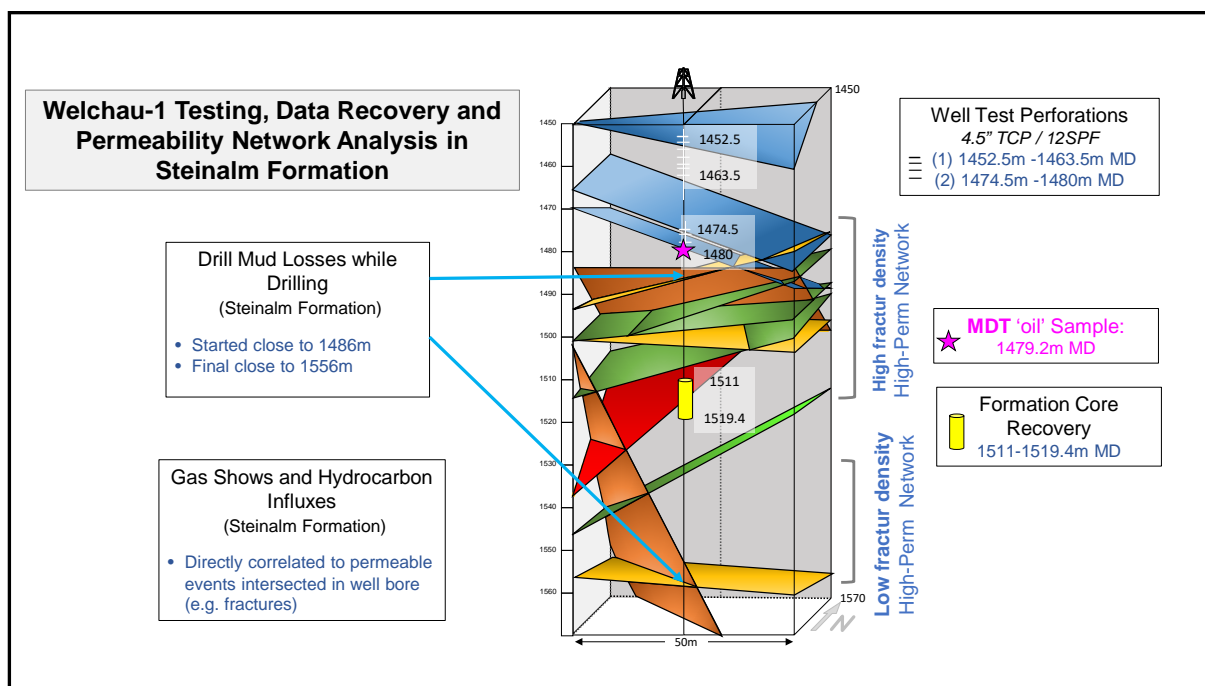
Welchau-1 Testing, Data Recovery and Permeability Network Analysis in Steinalm Formation

Drill Mud Losses while Drilling
(Steinalm Formation)

• Started close to 1486m
• Final close to 1556m

Gas Shows and Hydrocarbon Influxes
(Steinalm Formation)

• Directly correlated to permeable events intersected in well bore (e.g. fractures)

1450
1450
1460
1470
1480
1490
1500
1510
1520
1530
1540
1550
1560
1570
1452.5
1463.5
1474.5
1480
1511
1519.4
50m
N

Well Test Perforations
4.5" TCP / 12SPF
(1) 1452.5m -1463.5m MD
(2) 1474.5m -1480m MD

High fractur density
High-Perm Network

Low fractur density
High-Perm Network

MDT 'oil' Sample:
1479.2m MD

Formation Core Recovery
1511-1519.4m MD